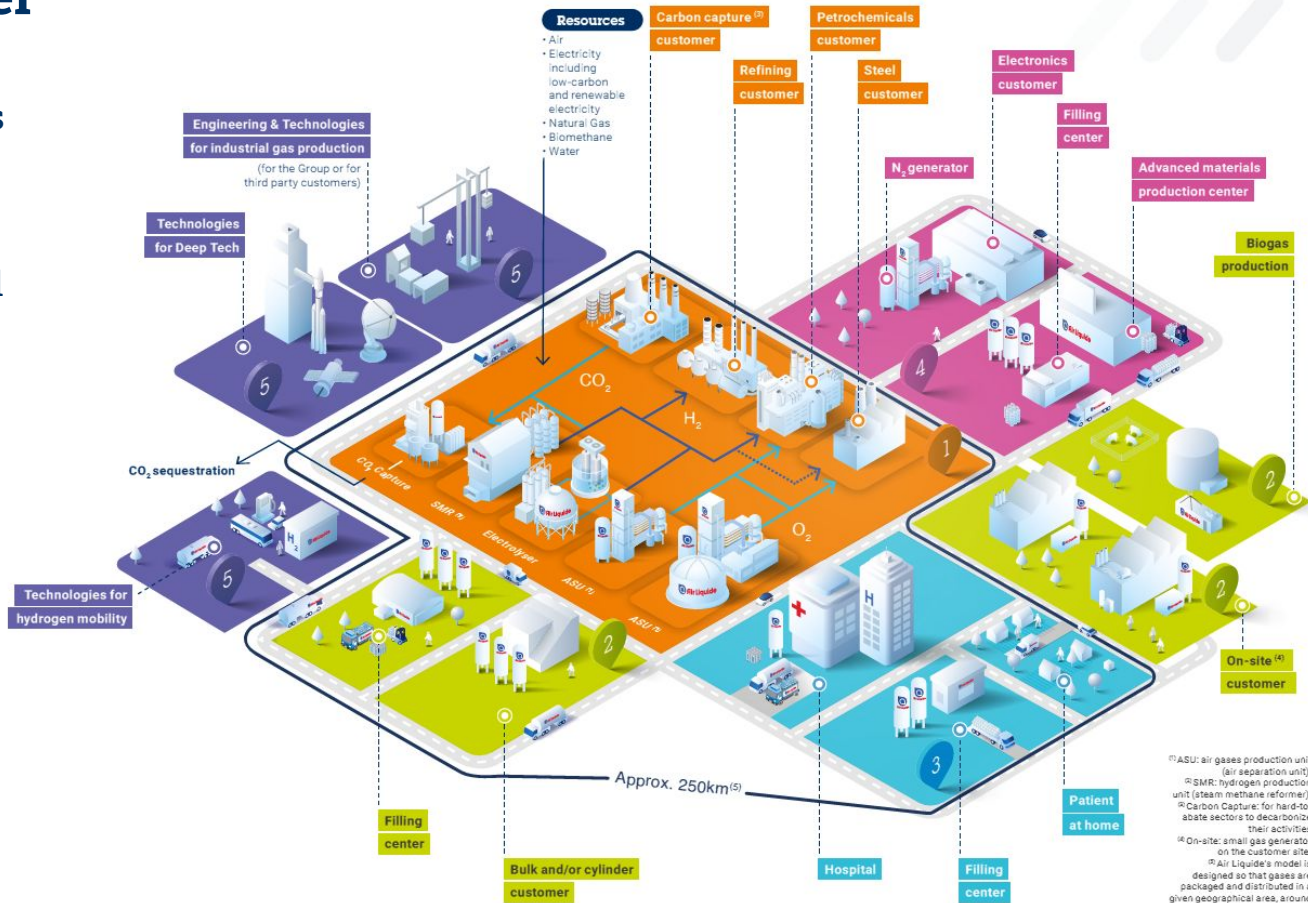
Resources
• Air
• Electricity including low-carbon and renewable electricity
• Natural Gas
• Biomethane
• Water

Carbon capture $^{(3)}$ customer

Petrochemicals customer

Refining customer

Steel customer

Electronics customer

Filling center

$N_2$ generator

Advanced materials production center

Biogas production

Engineering & Technologies for industrial gas production
(for the Group or for third party customers)

Technologies for Deep Tech

5

5

$CO_2$

$H_2$

$O_2$

1

4

$CO_2$ sequestration

$CO_2$ Capture

SMR $^{(1)}$

Electrolyzer

ASU $^{(1)}$

ASU $^{(1)}$

$H_2$

5

Technologies for hydrogen mobility

2

2

2

3

On-site $^{(4)}$ customer

Approx. 250km$^{(5)}$

Filling center

Bulk and/or cylinder customer

Hospital

Filling center

Patient at home

$^{(1)}$ ASU: air gases production uni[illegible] (air separation unit)
$^{(2)}$ SMR: hydrogen production unit (steam methane reformer)
$^{(3)}$ Carbon Capture: for hard-to abate sectors to decarboniz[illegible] their activities
$^{(4)}$ On-site: small gas generato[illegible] on the customer site
$^{(5)}$ Air Liquide's model i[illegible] designed so that gases ar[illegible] packaged and distributed in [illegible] given geographical area, aroun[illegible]